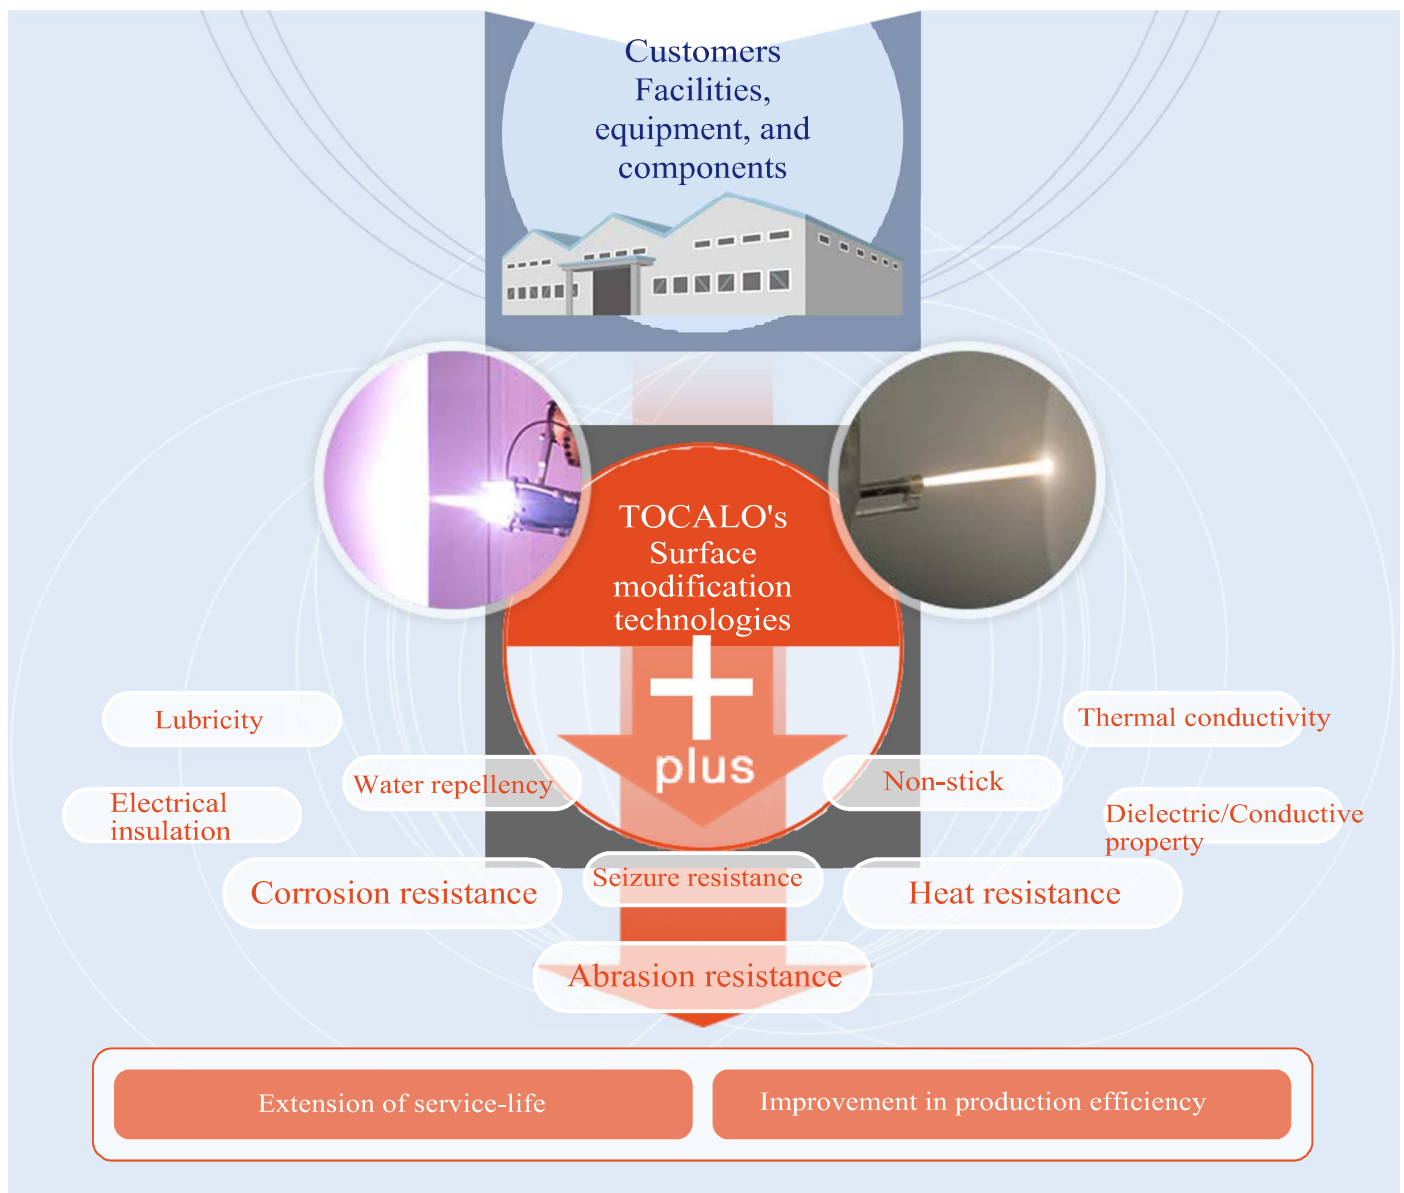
Customers
Facilities, equipment, and components

TOCALO's Surface modification technologies

plus

Lubricity

Thermal conductivity

Water repellency

Non-stick

Electrical insulation

Dielectric/Conductive property

Corrosion resistance

Seizure resistance

Heat resistance

Abrasion resistance

Extension of service-life

Improvement in production efficiency